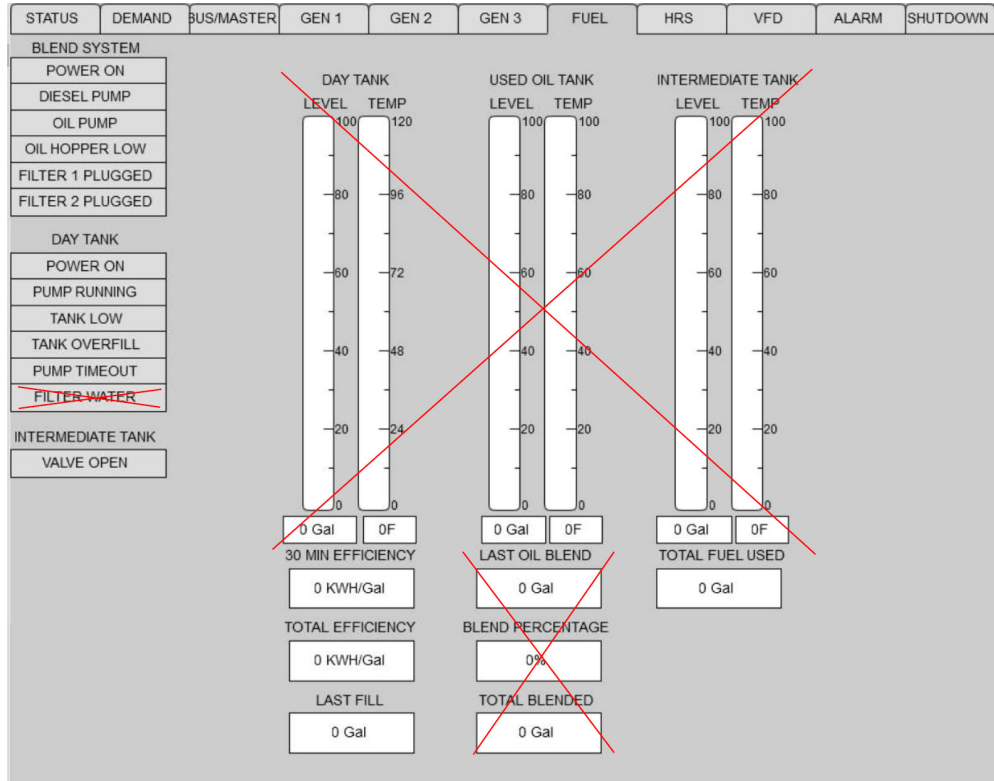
STATUS | DEMAND | BUS/MASTER | GEN 1 | GEN 2 | GEN 3 | FUEL | HRS | VFD | ALARM | SHUTDOWN

BLEND SYSTEM
POWER ON
DIESEL PUMP
OIL PUMP
OIL HOPPER LOW
FILTER 1 PLUGGED
FILTER 2 PLUGGED

DAY TANK
POWER ON
PUMP RUNNING
TANK LOW
TANK OVERFILL
PUMP TIMEOUT
FILTER WATER

INTERMEDIATE TANK
VALVE OPEN

DAY TANK
LEVEL TEMP
100 120
80 96
60 72
40 48
20 24
0 0
0 Gal 0F

USED OIL TANK
LEVEL TEMP
100 100
80 80
60 60
40 40
20 20
0 0
0 Gal 0F

INTERMEDIATE TANK
LEVEL TEMP
100 100
80 80
60 60
40 40
20 20
0 0
0 Gal 0F

30 MIN EFFICIENCY
0 KWH/Gal
TOTAL EFFICIENCY
0 KWH/Gal
LAST FILL
0 Gal

LAST OIL BLEND
0 Gal
BLEND PERCENTAGE
0%
TOTAL BLENDED
0 Gal

TOTAL FUEL USED
0 Gal